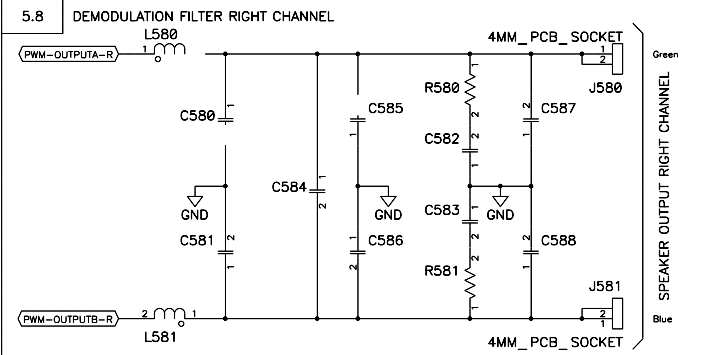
5.8 DEMODULATION FILTER RIGHT CHANNEL

PWM-OUTPUTA-R
L580
1
4MM_PCB_SOCKET
1
2
Green
J580
R580
1
2
C580
1
C585
1
C587
1
C582
1
2
C584
1
2
GND
GND
GND
C583
1
2
C581
2
1
C586
2
1
C588
2
1
R581
2
1
SPEAKER OUTPUT RIGHT CHANNEL
J581
2
1
PWM-OUTPUTB-R
2
1
L581
Blue
4MM_PCB_SOCKET